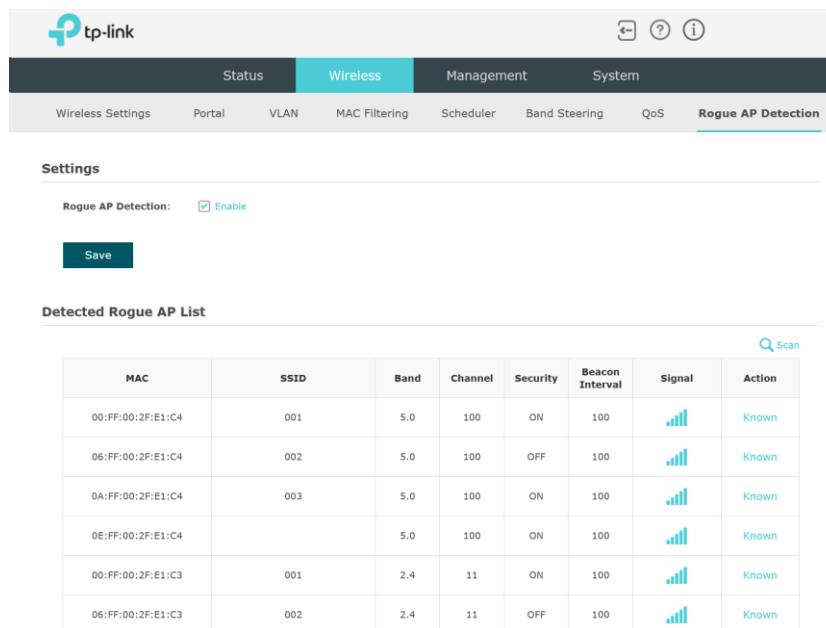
tp-link

Status Wireless Management System

Wireless Settings Portal VLAN MAC Filtering Scheduler Band Steering QoS Rogue AP Detection

Settings

Rogue AP Detection: Enable

Save

Detected Rogue AP List

Scan

| MAC | SSID | Band | Channel | Security | Beacon Interval | Signal | Action |
|---|---|---|---|---|---|---|---|
| 00:FF:00:2F:E1:C4 | 001 | 5.0 | 100 | ON | 100 | | Known |
| 06:FF:00:2F:E1:C4 | 002 | 5.0 | 100 | OFF | 100 | | Known |
| 0A:FF:00:2F:E1:C4 | 003 | 5.0 | 100 | ON | 100 | | Known |
| 0E:FF:00:2F:E1:C4 | | 5.0 | 100 | ON | 100 | | Known |
| 00:FF:00:2F:E1:C3 | 001 | 2.4 | 11 | ON | 100 | | Known |
| 06:FF:00:2F:E1:C3 | 002 | 2.4 | 11 | OFF | 100 | | Known |